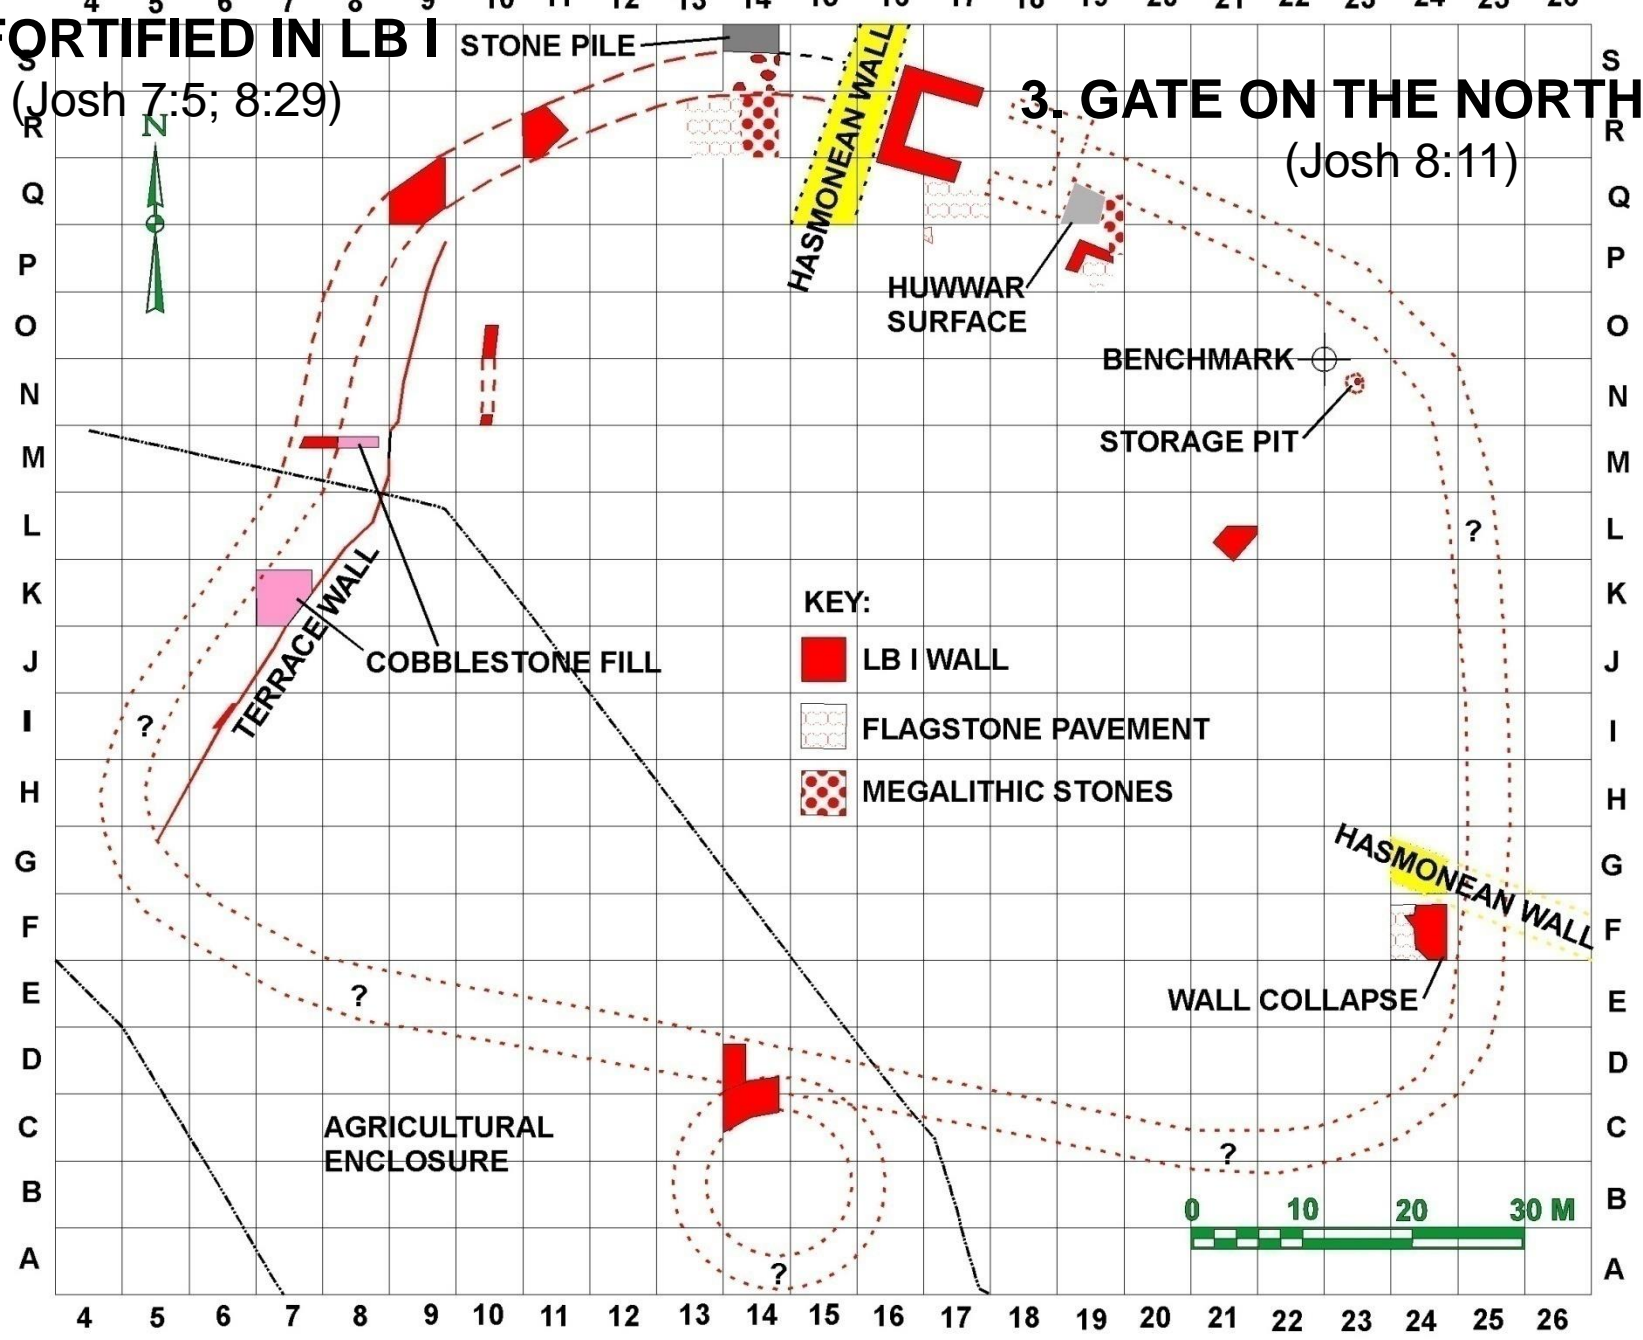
FORTIFIED IN LB I
(Josh 7:5; 8:29)

3. GATE ON THE NORTH
(Josh 8:11)

STONE PILE
HASMONEAN WALL
HUWWAR SURFACE
BENCHMARK
STORAGE PIT
TERRACE WALL
COBBLESTONE FILL
KEY:
LB I WALL
FLAGSTONE PAVEMENT
MEGALITHIC STONES
HASMONEAN WALL
WALL COLLAPSE
AGRICULTURAL ENCLOSURE
?
?
?
?
?
N
0 10 20 30 M

S R Q P O N M L K J I H G F E D C B A
S R Q P O N M L K J I H G F E D C B A
4 5 6 7 8 9 10 11 12 13 14 15 16 17 18 19 20 21 22 23 24 25 26
4 5 6 7 8 9 10 11 12 13 14 15 16 17 18 19 20 21 22 23 24 25 26